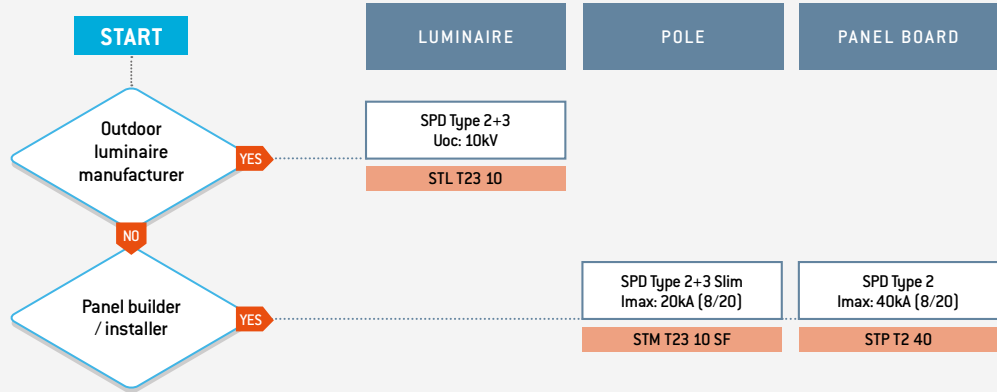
START

LUMINAIRE

POLE

PANEL BOARD

Outdoor luminaire manufacturer

YES

SPD Type 2+3
Uoc: 10kV

STL T23 10

NO

Panel builder / installer

YES

SPD Type 2+3 Slim
Imax: 20kA (8/20)

STM T23 10 SF

SPD Type 2
Imax: 40kA (8/20)

STP T2 40